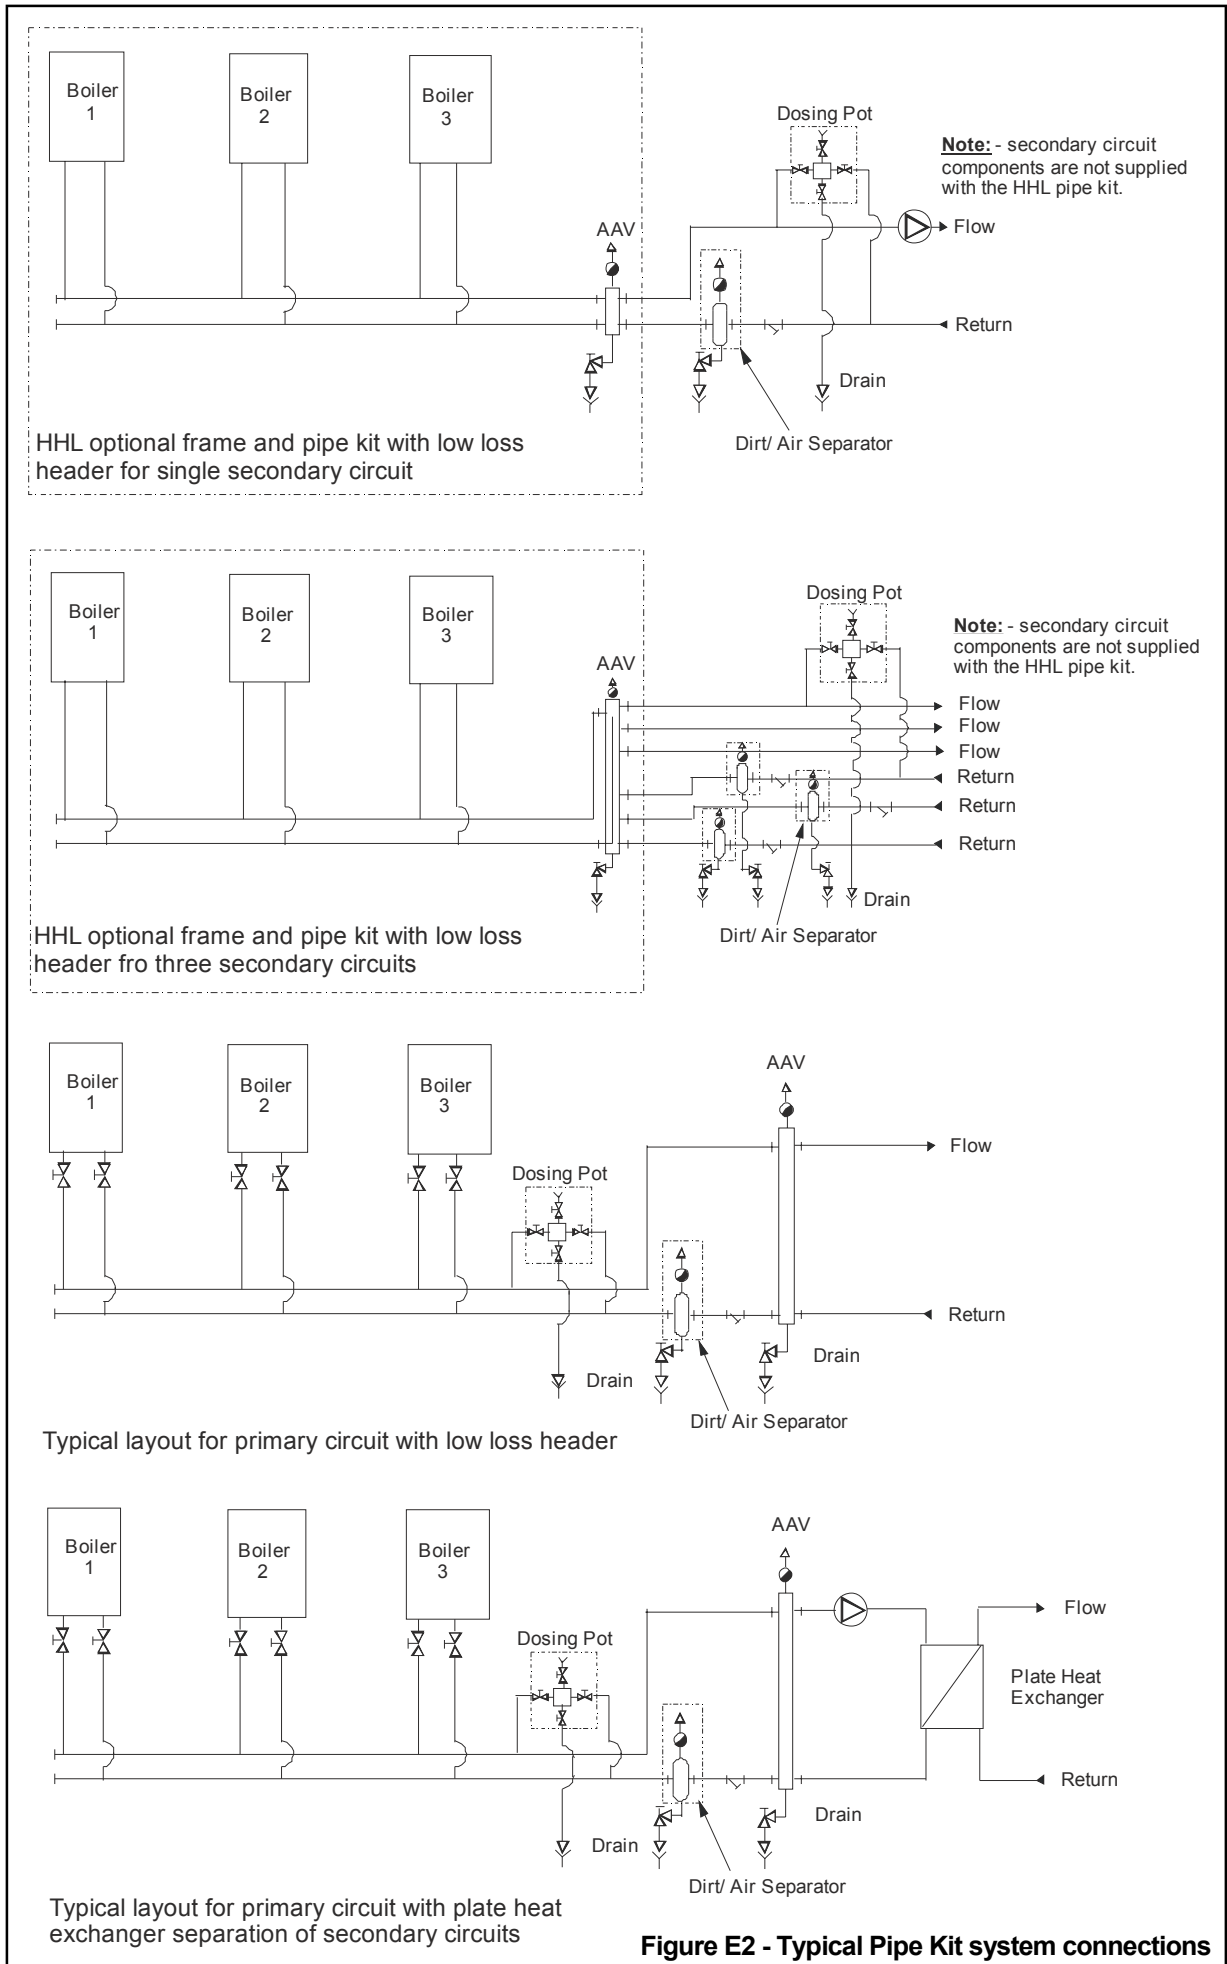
Boiler 1

Boiler 2

Boiler 3

Dosing Pot

Note: - secondary circuit components are not supplied with the HHL pipe kit.

AAV

Flow

Return

Drain

Dirt/ Air Separator

HHL optional frame and pipe kit with low loss header for single secondary circuit

Boiler 1

Boiler 2

Boiler 3

Dosing Pot

Note: - secondary circuit components are not supplied with the HHL pipe kit.

AAV

Flow

Flow

Flow

Return

Return

Return

Drain

Dirt/ Air Separator

HHL optional frame and pipe kit with low loss header fro three secondary circuits

Boiler 1

Boiler 2

Boiler 3

AAV

Flow

Dosing Pot

Return

Drain

Drain

Dirt/ Air Separator

Typical layout for primary circuit with low loss header

Boiler 1

Boiler 2

Boiler 3

AAV

Flow

Dosing Pot

Plate Heat Exchanger

Return

Drain

Drain

Dirt/ Air Separator

Typical layout for primary circuit with plate heat exchanger separation of secondary circuits

Figure E2 - Typical Pipe Kit system connections